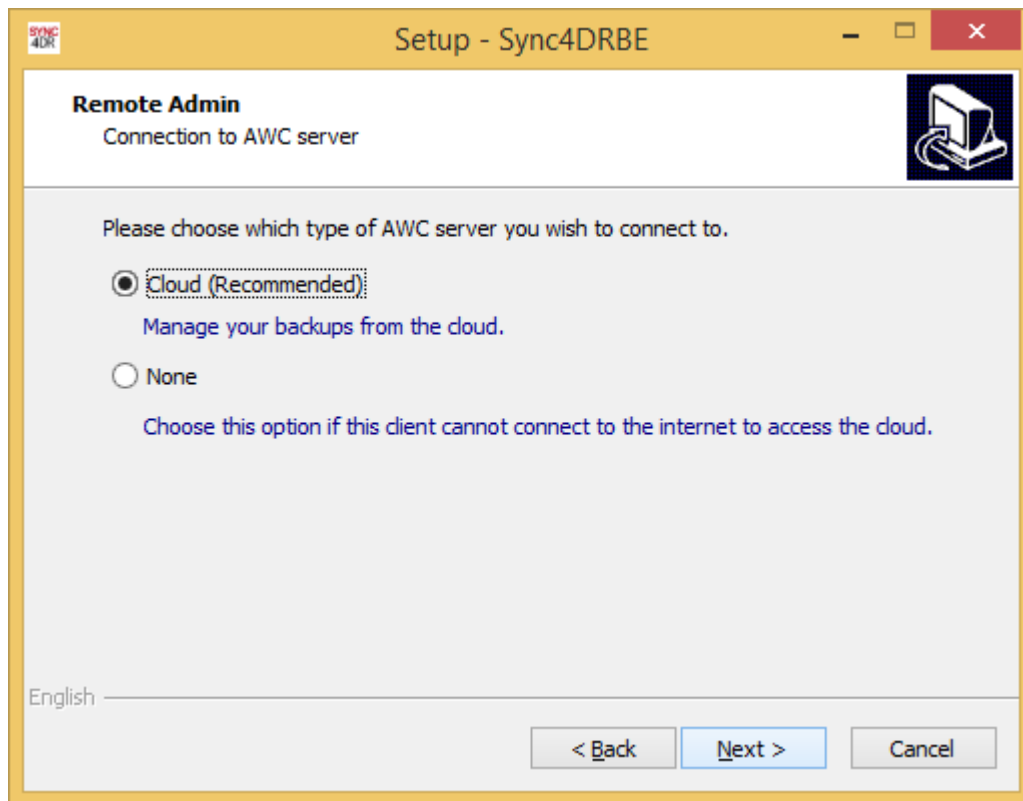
SYNC 4DR

Setup - Sync4DRBE

Remote Admin

Connection to AWC server

Please choose which type of AWC server you wish to connect to.

Cloud (Recommended)

Manage your backups from the cloud.

None

Choose this option if this client cannot connect to the internet to access the cloud.

English

< Back

Next >

Cancel